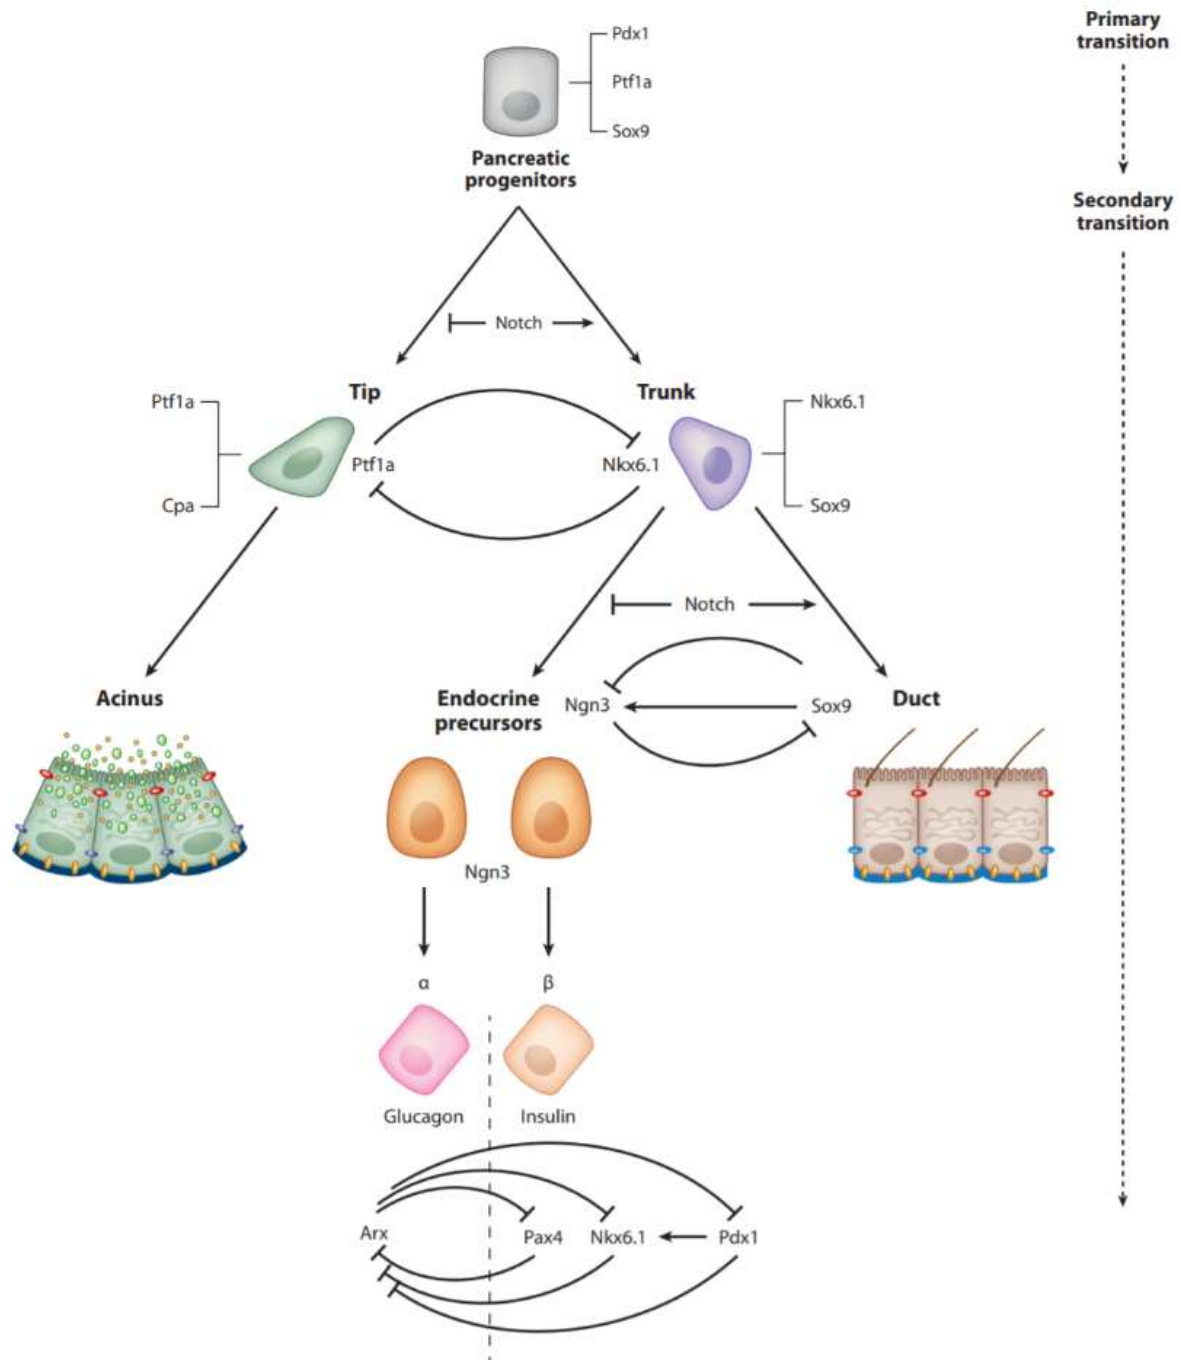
Primary transition

Secondary transition

Pdx1
Ptf1a
Sox9

Pancreatic progenitors

Notch

Tip

Trunk

Ptf1a
Cpa

Ptf1a

Nkx6.1

Nkx6.1
Sox9

Notch

Acinus

Endocrine precursors

Ngn3

Sox9

Duct

Ngn3

α

β

Glucagon

Insulin

Arx

Pax4

Nkx6.1

Pdx1